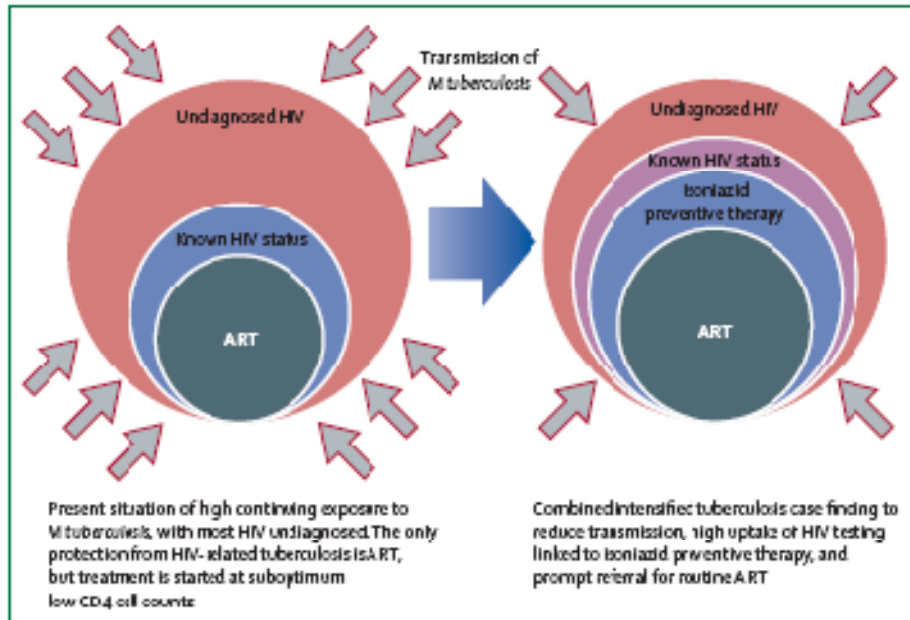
Trasmission of M tuberculosis

Undiagnosed HIV

Known HIV status

ART

Undiagnosed HIV

Known HIV status

Isoniazid preventive therapy

ART

Present situation of high continuing exposure to M tuberculosis, with most HIV undiagnosed. The only protection from HIV-related tuberculosis is ART, but treatment is started at suboptimum low CD4 cell counts

Combined intensified tuberculosis case finding to reduce transmission, high uptake of HIV testing linked to isoniazid preventive therapy, and prompt referral for routine ART